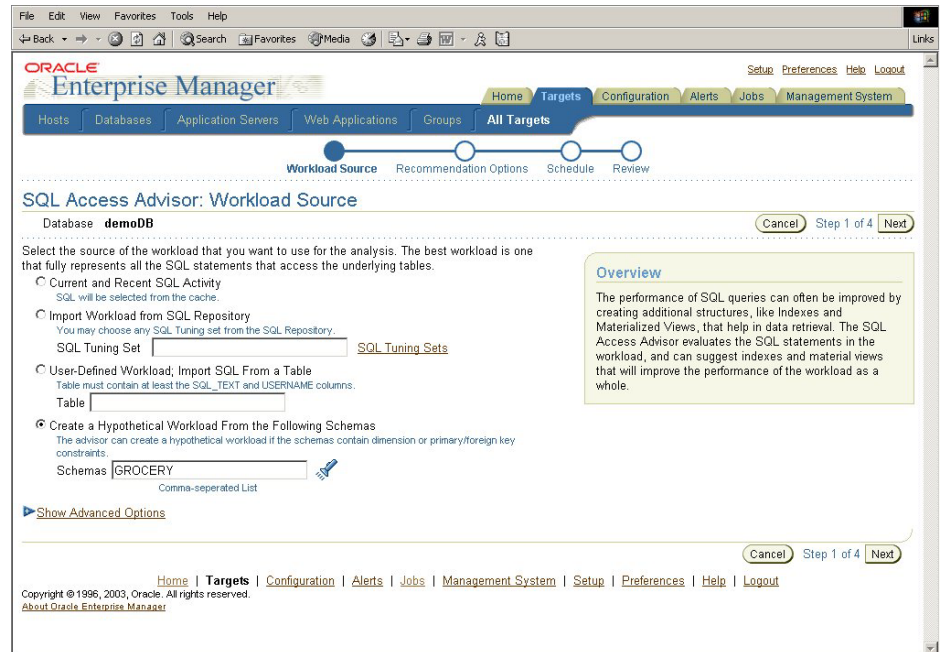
File Edit View Favorites Tools Help

Back Search Favorites Media

Links

ORACLE
Enterprise Manager

Setup Preferences Help Logout

Home Targets Configuration Alerts Jobs Management System

Hosts Databases Application Servers Web Applications Groups All Targets

Workload Source Recommendation Options Schedule Review

SQL Access Advisor: Workload Source

Database demoDB

Cancel Step 1 of 4 Next

Select the source of the workload that you want to use for the analysis. The best workload is one that fully represents all the SQL statements that access the underlying tables.

Current and Recent SQL Activity
SQL will be selected from the cache.

Import Workload from SQL Repository
You may choose any SQL Tuning set from the SQL Repository.
SQL Tuning Set SQL Tuning Sets

User-Defined Workload; Import SQL From a Table
Table must contain at least the SQL_TEXT and USERNAME columns.
Table

Create a Hypothetical Workload From the Following Schemas
The advisor can create a hypothetical workload if the schemas contain dimension or primary/foreign key constraints.
Schemas GROCERY
Comma-seperated List

Overview

The performance of SQL queries can often be improved by creating additional structures, like Indexes and Materialized Views, that help in data retrieval. The SQL Access Advisor evaluates the SQL statements in the workload, and can suggest indexes and material views that will improve the performance of the workload as a whole.

Show Advanced Options

Cancel Step 1 of 4 Next

Home | Targets | Configuration | Alerts | Jobs | Management System | Setup | Preferences | Help | Logout

Copyright © 1996, 2003, Oracle. All rights reserved.
About Oracle Enterprise Manager